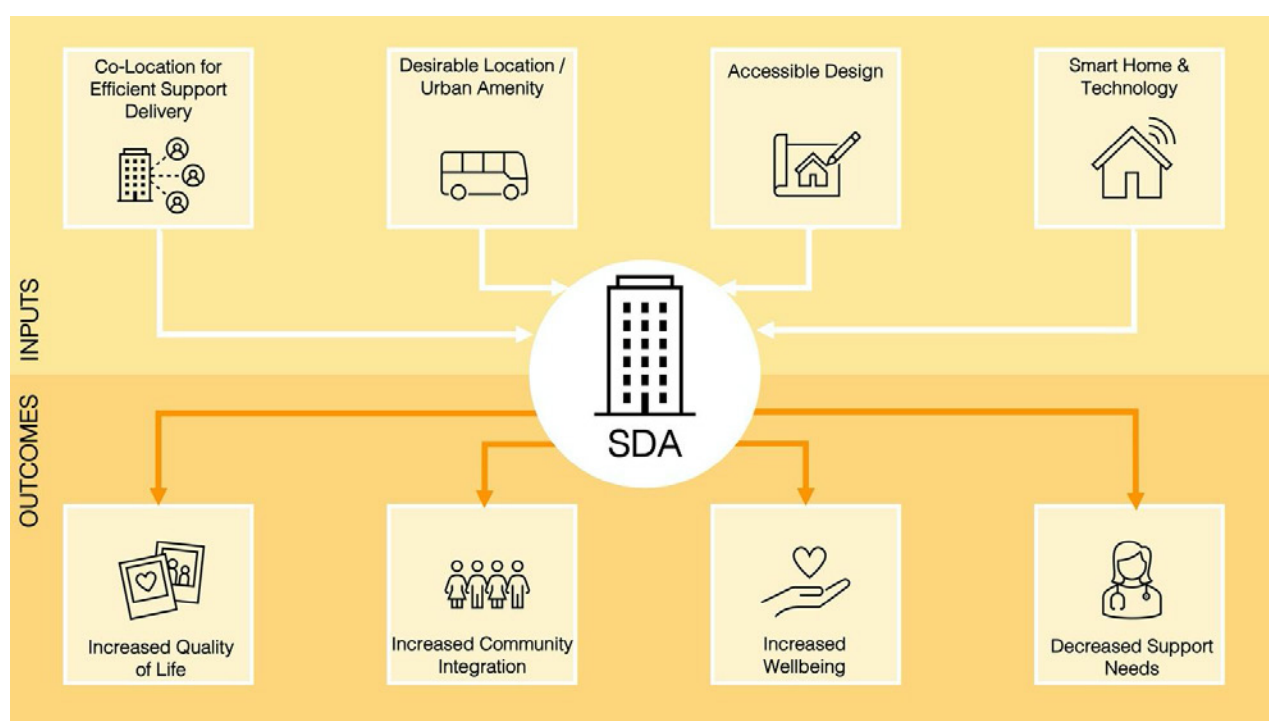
INPUTS

Co-Location for Efficient Support Delivery

Desirable Location / Urban Amenity

Accessible Design

Smart Home & Technology

SDA

OUTCOMES

Increased Quality of Life

Increased Community Integration

Increased Wellbeing

Decreased Support Needs